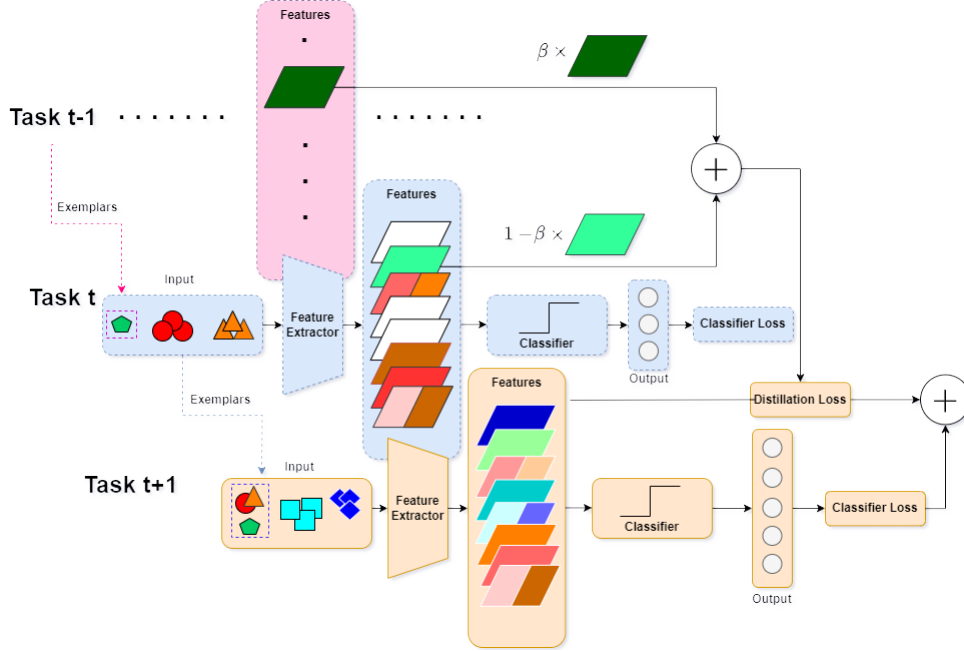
Features

$\beta \times$

Task t-1 . . . . . . . . . . . . . .

Exemplars

Features

$1-\beta \times$

Input

Task t

Feature Extractor

Classifier

Classifier Loss

Output

Exemplars

Features

Distillation Loss

Input

Task t+1

Feature Extractor

Classifier

Classifier Loss

Output